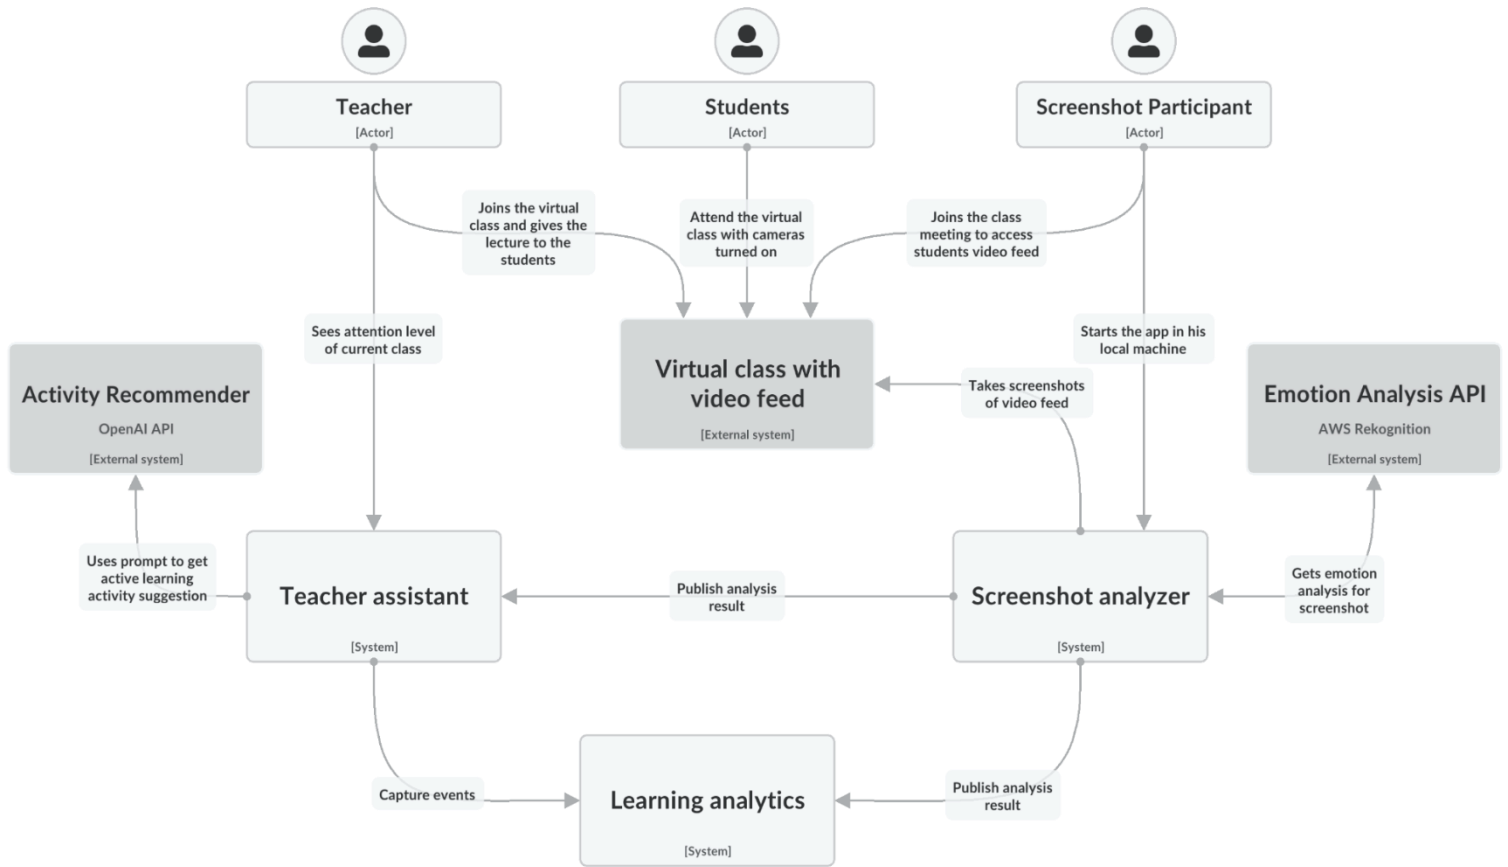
Teacher
[Actor]

Students
[Actor]

Screenshot Participant
[Actor]

Joins the virtual class and gives the lecture to the students

Attend the virtual class with cameras turned on

Joins the class meeting to access students video feed

Sees attention level of current class

Starts the app in his local machine

Activity Recommender
OpenAI API
[External system]

Virtual class with video feed
[External system]

Takes screenshots of video feed

Emotion Analysis API
AWS Rekognition
[External system]

Uses prompt to get active learning activity suggestion

Teacher assistant
[System]

Publish analysis result

Screenshot analyzer
[System]

Gets emotion analysis for screenshot

Capture events

Learning analytics
[System]

Publish analysis result